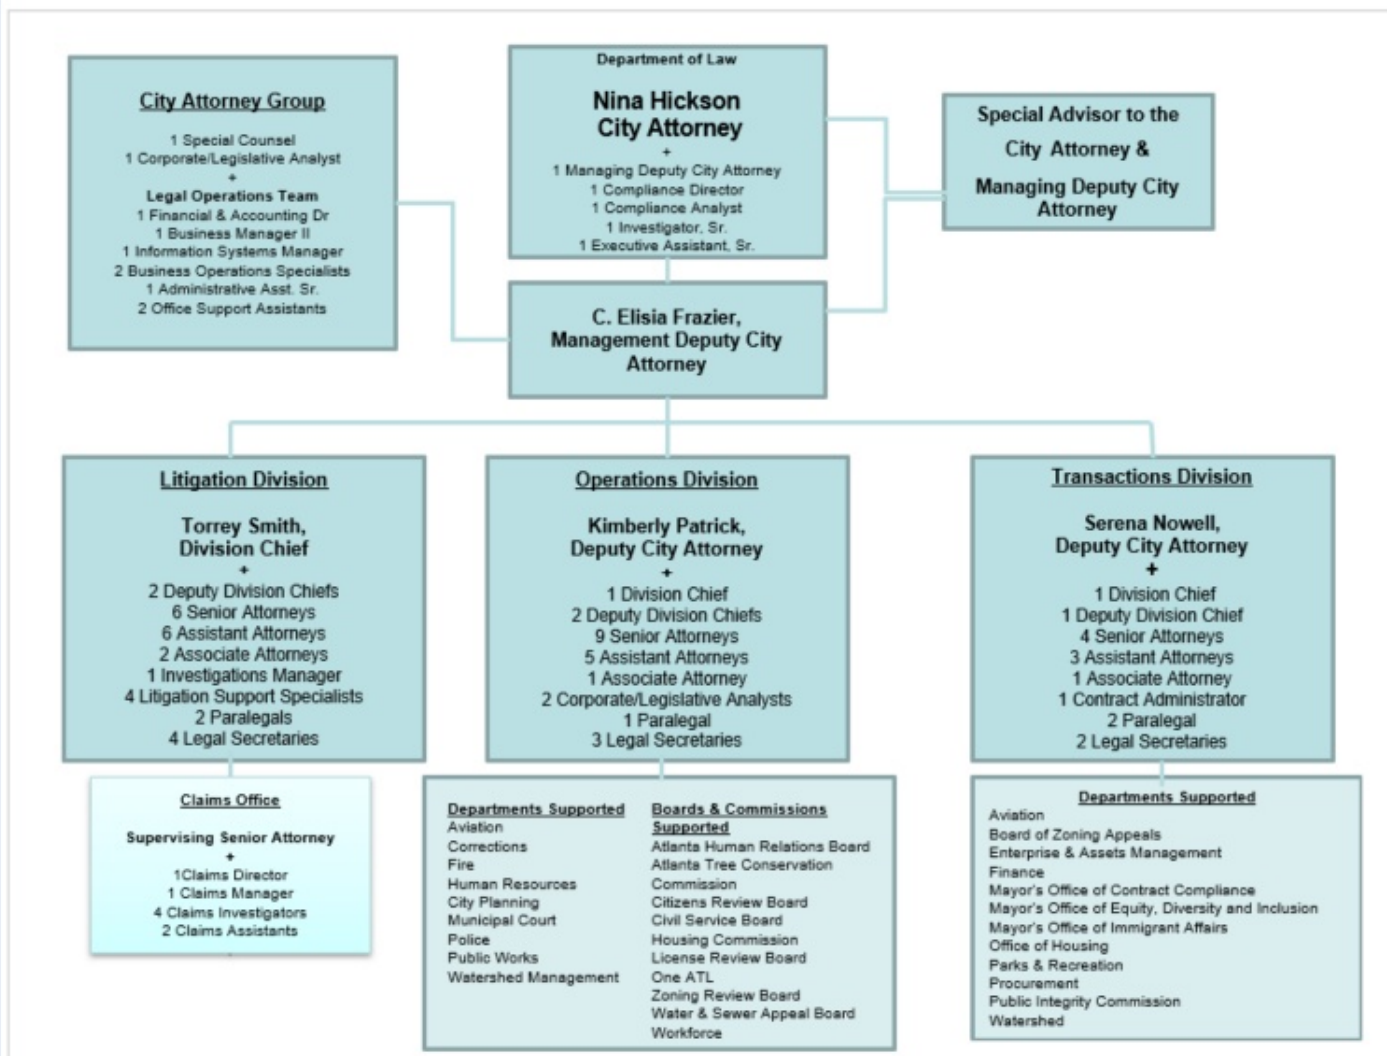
City Attorney Group

1 Special Counsel
1 Corporate/Legislative Analyst
+
Legal Operations Team
1 Financial & Accounting Dr
1 Business Manager II
1 Information Systems Manager
2 Business Operations Specialists
1 Administrative Asst. Sr.
2 Office Support Assistants

Department of Law

Nina Hickson
City Attorney
+
1 Managing Deputy City Attorney
1 Compliance Director
1 Compliance Analyst
1 Investigator, Sr.
1 Executive Assistant, Sr.

Special Advisor to the City Attorney & Managing Deputy City Attorney

C. Elisia Frazier, Management Deputy City Attorney

Litigation Division

Torrey Smith, Division Chief
+
2 Deputy Division Chiefs
6 Senior Attorneys
6 Assistant Attorneys
2 Associate Attorneys
1 Investigations Manager
4 Litigation Support Specialists
2 Paralegals
4 Legal Secretaries

Operations Division

Kimberly Patrick, Deputy City Attorney
+
1 Division Chief
2 Deputy Division Chiefs
9 Senior Attorneys
5 Assistant Attorneys
1 Associate Attorney
2 Corporate/Legislative Analysts
1 Paralegal
3 Legal Secretaries

Transactions Division

Serena Nowell, Deputy City Attorney
+
1 Division Chief
1 Deputy Division Chief
4 Senior Attorneys
3 Assistant Attorneys
1 Associate Attorney
1 Contract Administrator
2 Paralegal
2 Legal Secretaries

Claims Office

Supervising Senior Attorney
+
1Claims Director
1 Claims Manager
4 Claims Investigators
2 Claims Assistants

Departments Supported
Aviation
Corrections
Fire
Human Resources
City Planning
Municipal Court
Police
Public Works
Watershed Management

Boards & Commissions Supported
Atlanta Human Relations Board
Atlanta Tree Conservation Commission
Citizens Review Board
Civil Service Board
Housing Commission
License Review Board
One ATL
Zoning Review Board
Water & Sewer Appeal Board
Workforce

Departments Supported
Aviation
Board of Zoning Appeals
Enterprise & Assets Management
Finance
Mayor's Office of Contract Compliance
Mayor's Office of Equity, Diversity and Inclusion
Mayor's Office of Immigrant Affairs
Office of Housing
Parks & Recreation
Procurement
Public Integrity Commission
Watershed